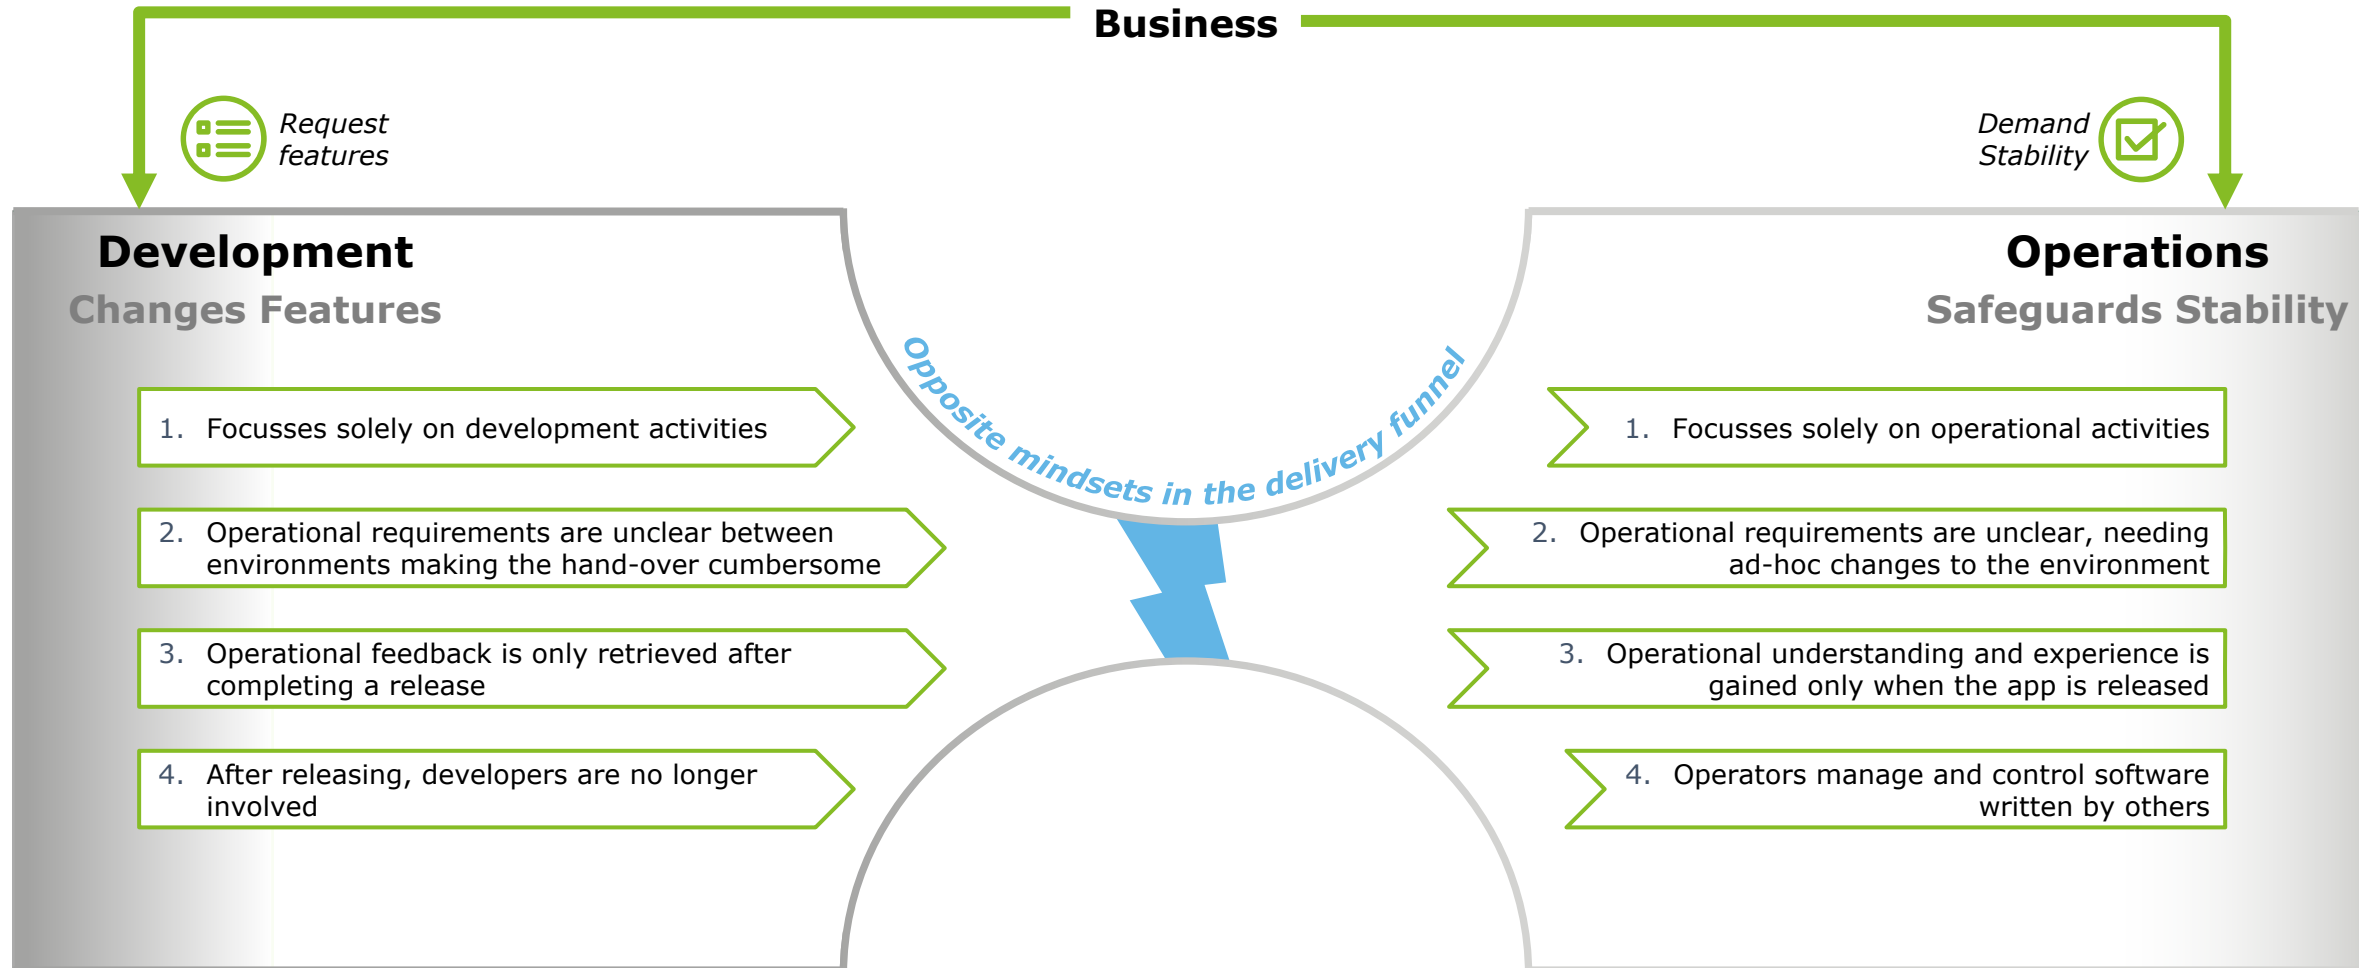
Business

Request features

Demand Stability

Development

Changes Features

1. Focusses solely on development activities

2. Operational requirements are unclear between environments making the hand-over cumbersome

3. Operational feedback is only retrieved after completing a release

4. After releasing, developers are no longer involved

Opposite mindsets in the delivery funnel

Operations

Safeguards Stability

1. Focusses solely on operational activities

2. Operational requirements are unclear, needing ad-hoc changes to the environment

3. Operational understanding and experience is gained only when the app is released

4. Operators manage and control software written by others